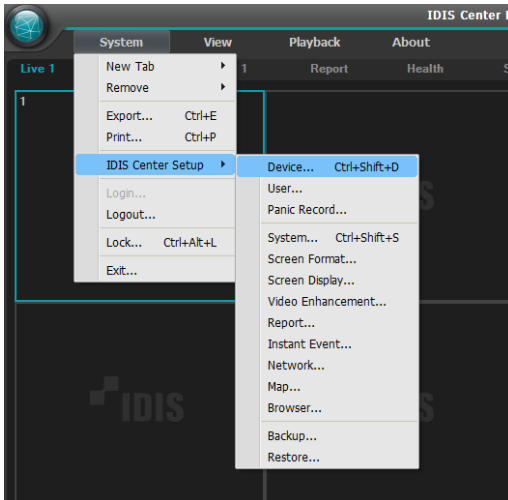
IDIS Center

System View Playback About

Live 1 1 Report Health

1

New Tab
Remove
Export... Ctrl+E
Print... Ctrl+P
IDIS Center Setup
Login...
Logout...
Lock... Ctrl+Alt+L
Exit...

Device... Ctrl+Shift+D
User...
Panic Record...
System... Ctrl+Shift+S
Screen Format...
Screen Display...
Video Enhancement...
Report...
Instant Event...
Network...
Map...
Browser...
Backup...
Restore...

IDIS